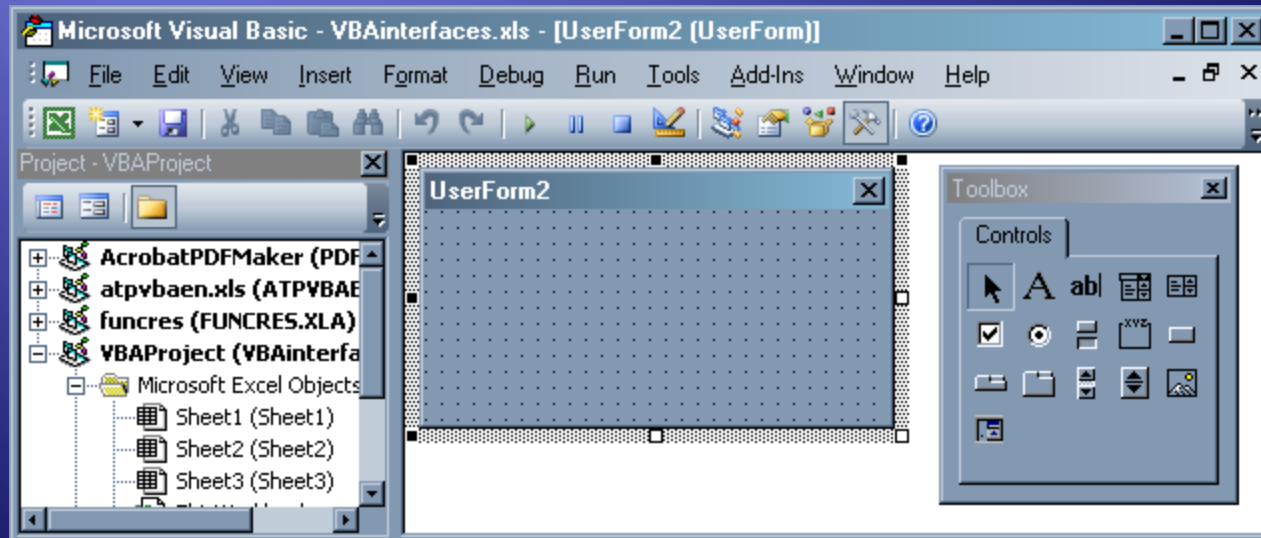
Microsoft Visual Basic - VBAinterfaces.xls - [UserForm2 (UserForm)]

File Edit View Insert Format Debug Run Tools Add-Ins Window Help

Project - VBAProject

AcrobatPDFMaker (PDF
atpvbaen.xls (ATPVBAE
funcres (FUNCRES.XLA)
VBAProject (VBAinterfa
Microsoft Excel Objects
Sheet1 (Sheet1)
Sheet2 (Sheet2)
Sheet3 (Sheet3)
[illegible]

UserForm2

Toolbox

Controls

A ab| XYZ